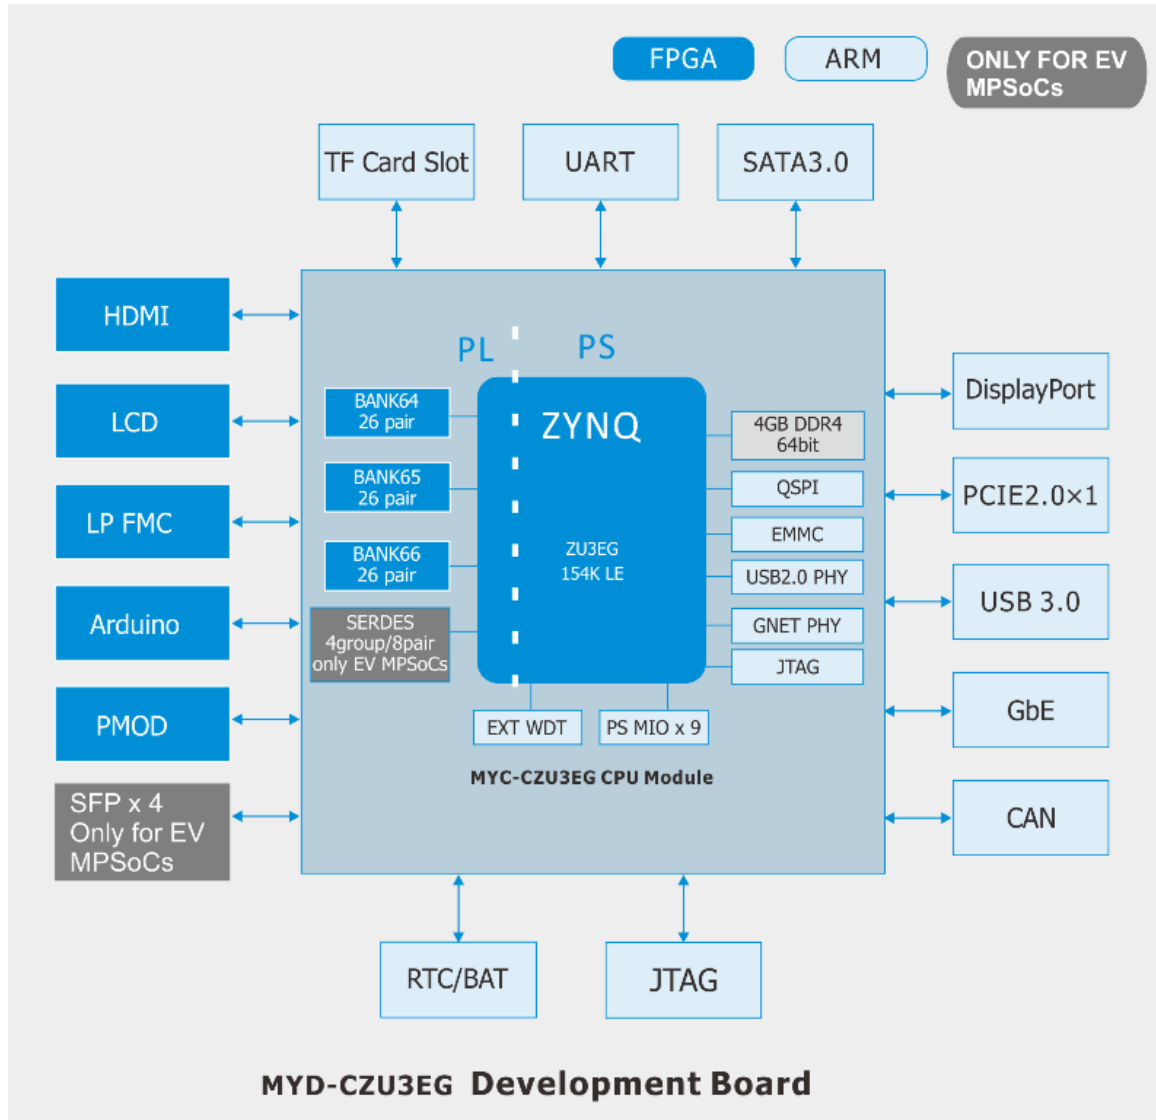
FPGA
ARM
ONLY FOR EV MPSoCs

TF Card Slot
UART
SATA3.0

HDMI
LCD
LP FMC
Arduino
PMOD
SFP x 4 Only for EV MPSoCs

PL
PS

BANK64 26 pair
BANK65 26 pair
BANK66 26 pair
SERDES 4group/8pair only EV MPSoCs

ZYNQ
ZU3EG
154K LE

4GB DDR4 64bit
QSPI
EMMC
USB2.0 PHY
GNET PHY
JTAG

EXT WDT
PS MIO x 9

MYC-CZU3EG CPU Module

DisplayPort
PCIE2.0×1
USB 3.0
GbE
CAN

RTC/BAT
JTAG

MYD-CZU3EG Development Board